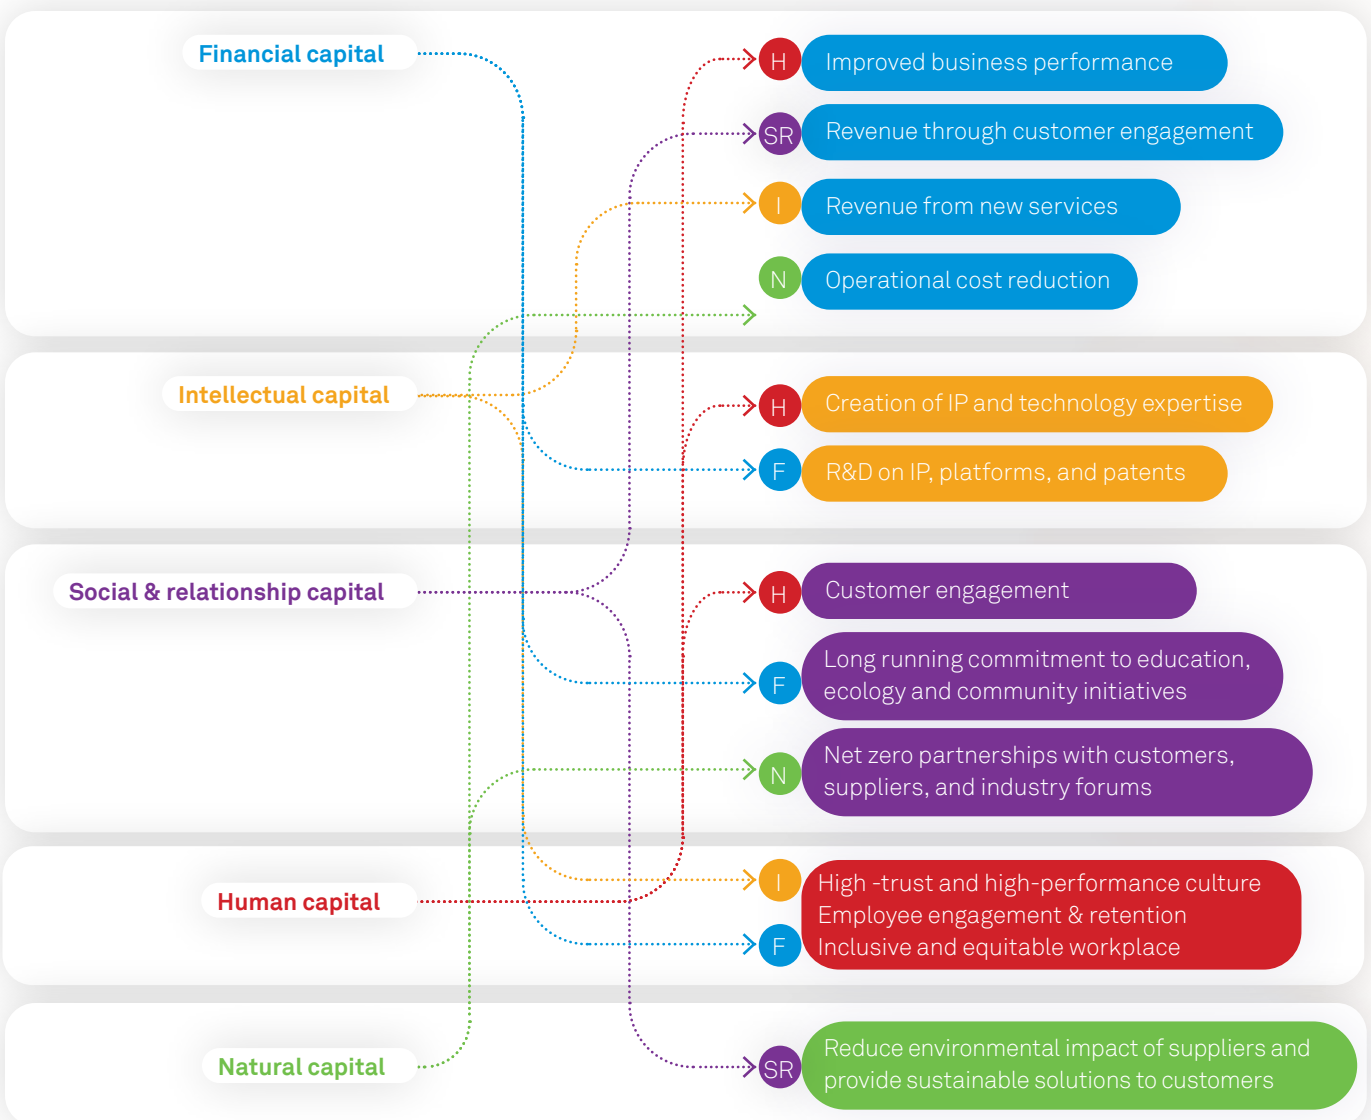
Financial capital

H Improved business performance

SR Revenue through customer engagement

I Revenue from new services

N Operational cost reduction

Intellectual capital

H Creation of IP and technology expertise

F R&D on IP, platforms, and patents

Social & relationship capital

H Customer engagement

F Long running commitment to education, ecology and community initiatives

N Net zero partnerships with customers, suppliers, and industry forums

Human capital

I High -trust and high-performance culture
Employee engagement & retention
F Inclusive and equitable workplace

Natural capital

SR Reduce environmental impact of suppliers and provide sustainable solutions to customers